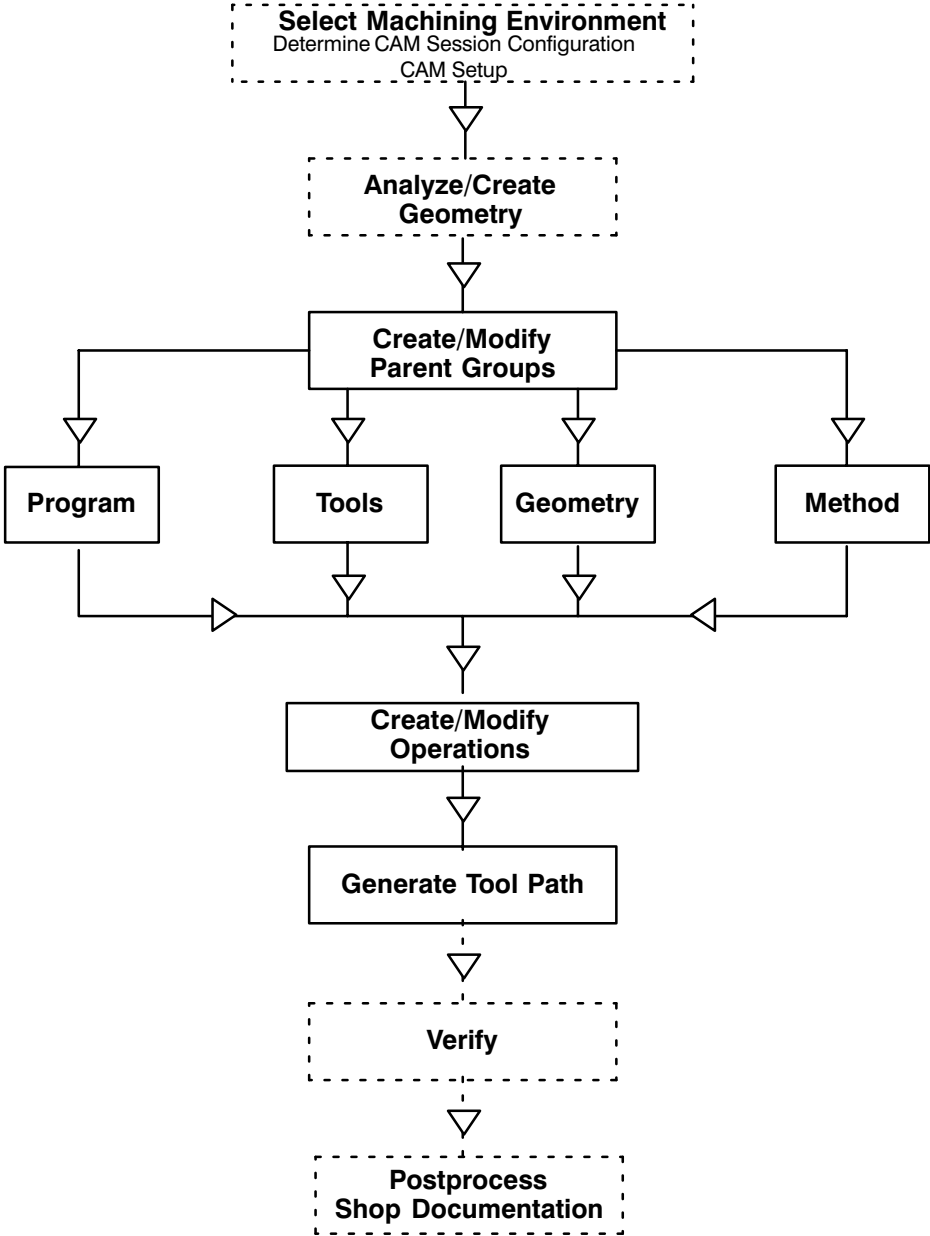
Select Machining Environment
Determine CAM Session Configuration
CAM Setup

Analyze/Create
Geometry

Create/Modify
Parent Groups

Program

Tools

Geometry

Method

Create/Modify
Operations

Generate Tool Path

Verify

Postprocess
Shop Documentation